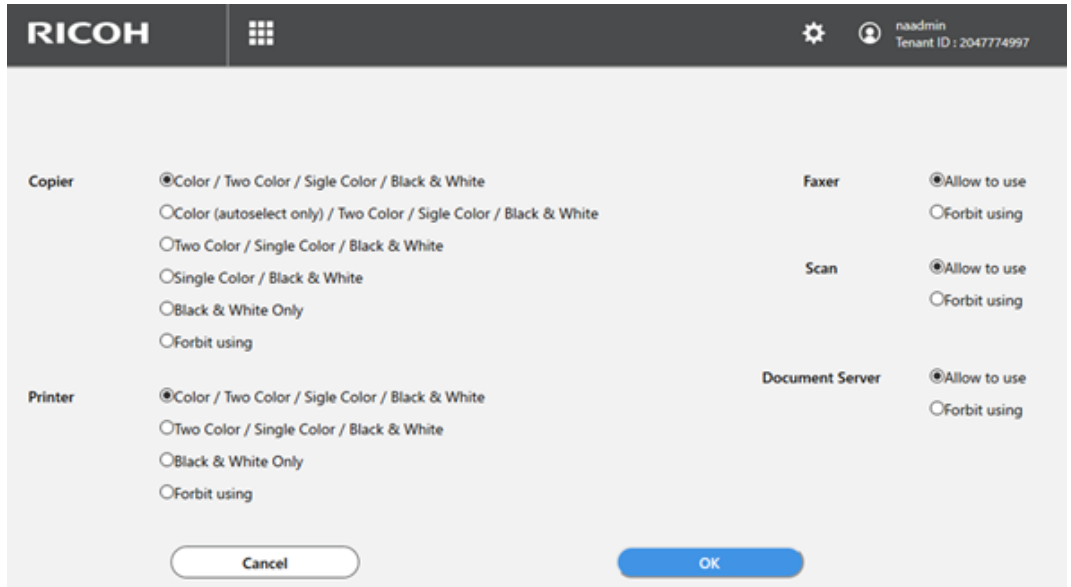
RICOH

naadmin
Tenant ID : 2047774997

Copier
Color / Two Color / Sigle Color / Black & White
Color (autoselect only) / Two Color / Sigle Color / Black & White
Two Color / Single Color / Black & White
Single Color / Black & White
Black & White Only
Forbit using

Printer
Color / Two Color / Sigle Color / Black & White
Two Color / Single Color / Black & White
Black & White Only
Forbit using

Faxer
Allow to use
Forbit using

Scan
Allow to use
Forbit using

Document Server
Allow to use
Forbit using

Cancel

OK